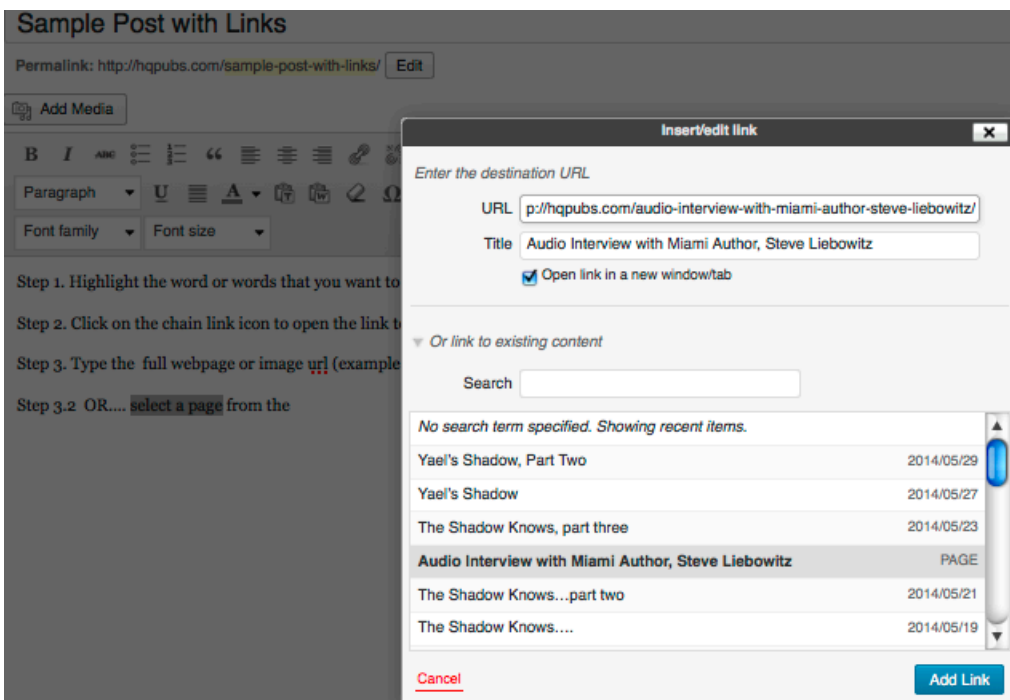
Sample Post with Links

Permalink: http://hqpubs.com/sample-post-with-links/ Edit

Add Media

B I ABC “ Ω

Paragraph U A

Font family Font size

Step 1. Highlight the word or words that you want to

Step 2. Click on the chain link icon to open the link t

Step 3. Type the full webpage or image url (example

Step 3.2 OR.... select a page from the

Insert/edit link

Enter the destination URL

URL p://hqpubs.com/audio-interview-with-miami-author-steve-liebowitz/

Title Audio Interview with Miami Author, Steve Liebowitz

Open link in a new window/tab

Or link to existing content

Search

No search term specified. Showing recent items.

| | |
|---|---|
| Yael's Shadow, Part Two | 2014/05/29 |
| Yael's Shadow | 2014/05/27 |
| The Shadow Knows, part three | 2014/05/23 |
| Audio Interview with Miami Author, Steve Liebowitz | PAGE |
| The Shadow Knows...part two | 2014/05/21 |
| The Shadow Knows.... | 2014/05/19 |

Cancel

Add Link